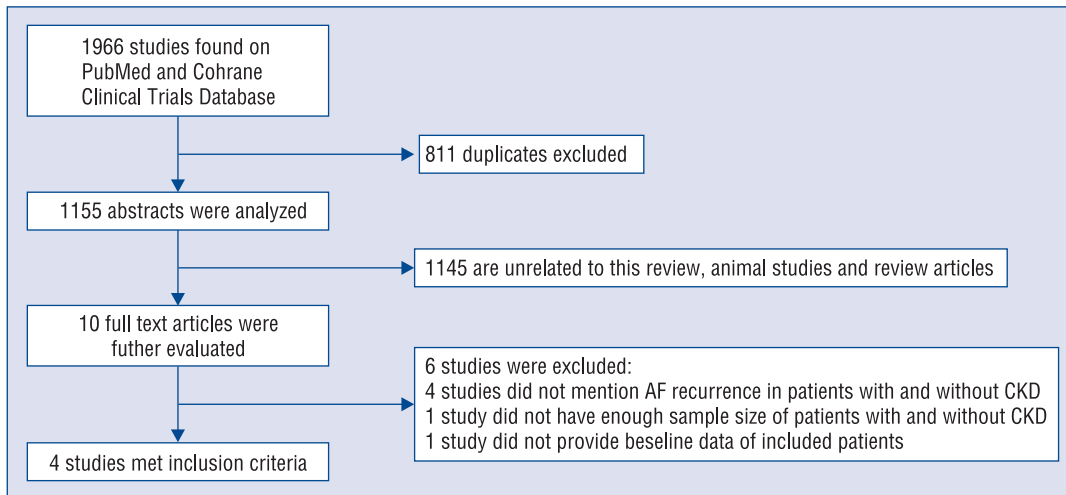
1966 studies found on PubMed and Cohrane Clinical Trials Database

811 duplicates excluded

1155 abstracts were analyzed

1145 are unrelated to this review, animal studies and review articles

10 full text articles were futher evaluated

6 studies were excluded:
4 studies did not mention AF recurrence in patients with and without CKD
1 study did not have enough sample size of patients with and without CKD
1 study did not provide beseline data of included patients

4 studies met inclusion criteria